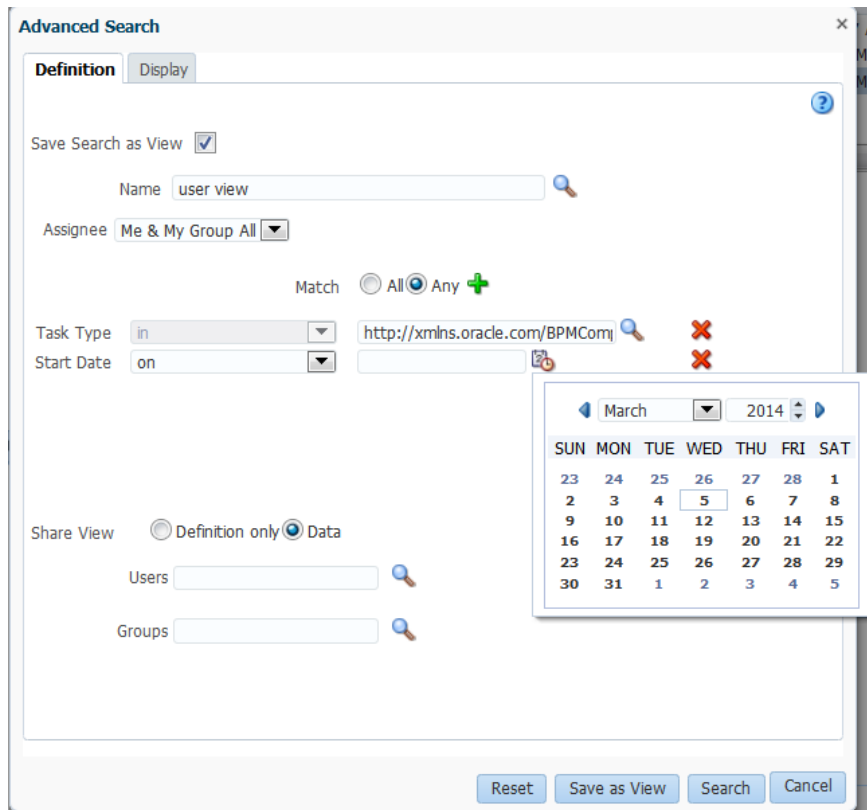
Advanced Search

×

Definition

Display

?

Save Search as View

Name user view

Assignee Me & My Group All

Match All Any

Task Type in http://xmlns.oracle.com/BPMCom

Start Date on

March 2014

| SUN | MON | TUE | WED | THU | FRI | SAT |
|---|---|---|---|---|---|---|
| 23 | 24 | 25 | 26 | 27 | 28 | 1 |
| 2 | 3 | 4 | 5 | 6 | 7 | 8 |
| 9 | 10 | 11 | 12 | 13 | 14 | 15 |
| 16 | 17 | 18 | 19 | 20 | 21 | 22 |
| 23 | 24 | 25 | 26 | 27 | 28 | 29 |
| 30 | 31 | 1 | 2 | 3 | 4 | 5 |

Share View Definition only Data

Users

Groups

Reset Save as View Search Cancel